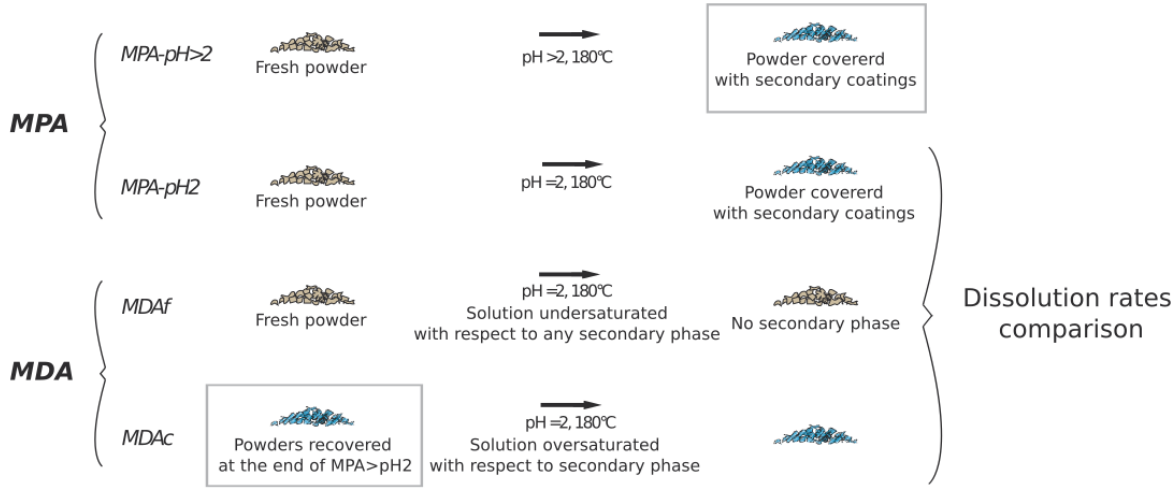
MPA

MPA-pH>2 Fresh powder pH >2, 180°C Powder covererd with secondary coatings

MPA-pH2 Fresh powder pH =2, 180°C Powder covererd with secondary coatings

MDA

MDAf Fresh powder pH =2, 180°C Solution undersaturated with respect to any secondary phase No secondary phase

MDAc Powders recovered at the end of MPA>pH2 pH =2, 180°C Solution oversaturated with respect to secondary phase

Dissolution rates comparison